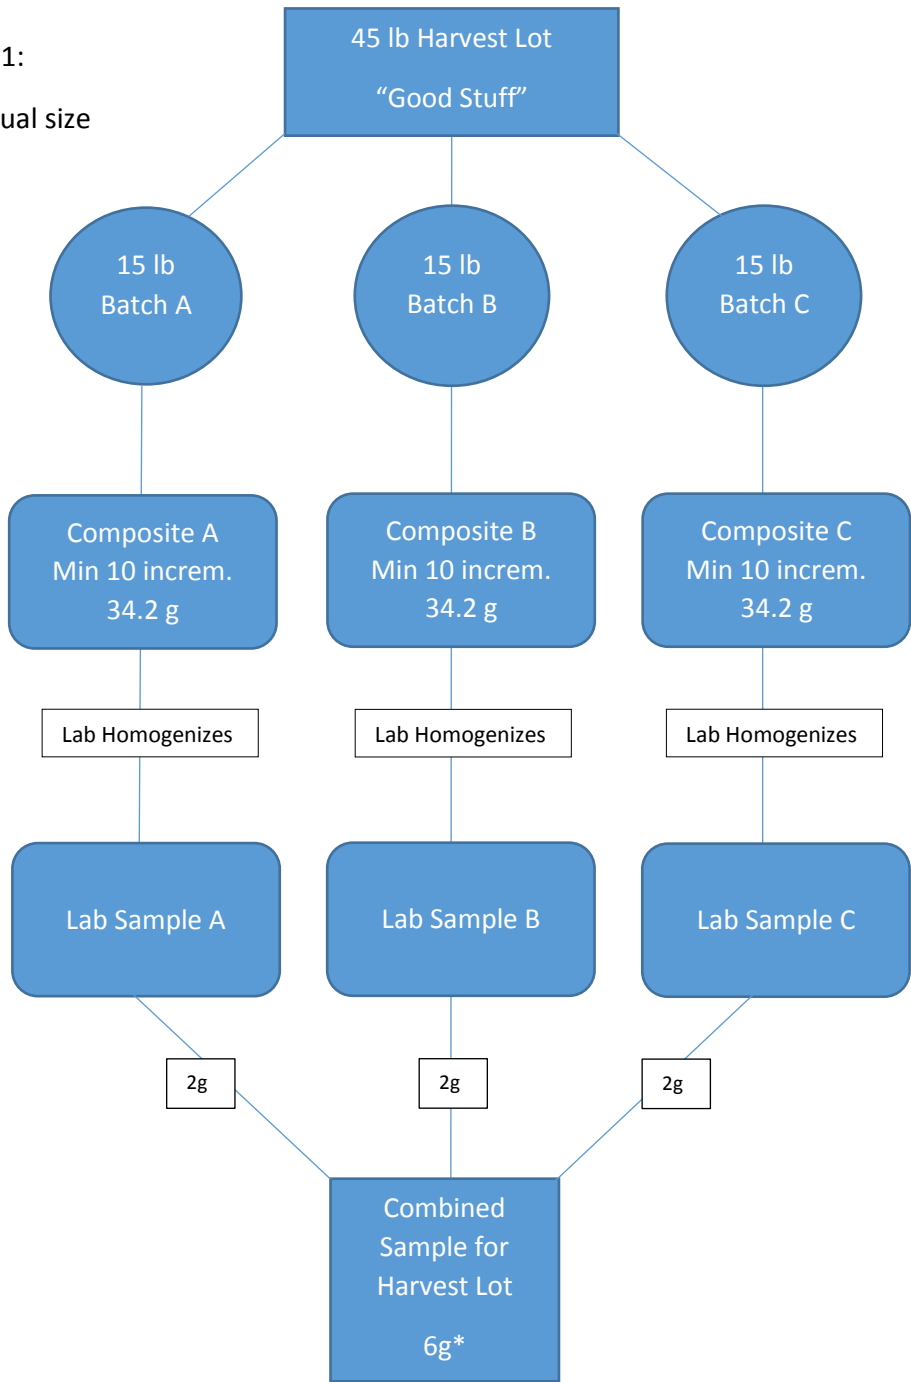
1:

ual size

45 lb Harvest Lot

“Good Stuff”

15 lb
Batch A

15 lb
Batch B

15 lb
Batch C

Composite A
Min 10 increm.
34.2 g

Composite B
Min 10 increm.
34.2 g

Composite C
Min 10 increm.
34.2 g

Lab Homogenizes

Lab Homogenizes

Lab Homogenizes

Lab Sample A

Lab Sample B

Lab Sample C

2g

2g

2g

Combined Sample for Harvest Lot

6g*